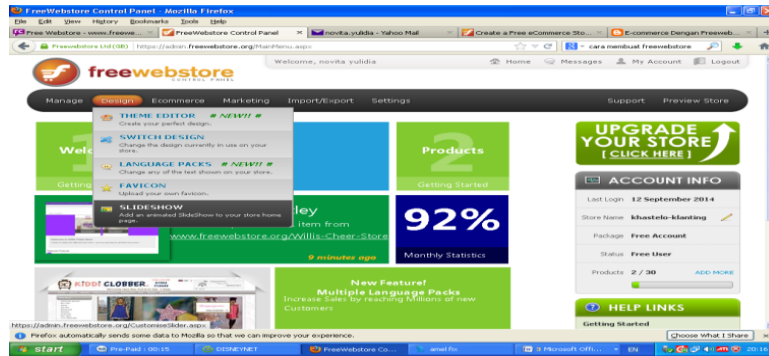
FreeWebstore Control Panel - Mozilla Firefox

File Edit View History Bookmarks Tools Help

Free Webstore - www.freewe... | FreeWebstore Control Panel | novita_yulidia - Yahoo Mail | Create a Free eCommerce Sto... | E-commerce Dengan Freeweb...

Freewebstore Ltd (GB) https://admin.freewebstore.org/MainMenu.aspx

cara membuat freewebstore

freewebstore CONTROL PANEL

Welcome, novita yulidia

Home Messages My Account Logout

Manage Design Ecommerce Marketing Import/Export Settings Support Preview Store

THEME EDITOR # NEW!! #
Create your perfect design.

SWITCH DESIGN
Change the design currently in use on your store.

LANGUAGE PACKS # NEW!! #
Change any of the text shown on your store.

FAVICON
Upload your own favicon.

SLIDESHOW
Add an animated SlideShow to your store home page.

Welc

Getting

2

Products

Getting Started

UPGRADE YOUR STORE
[ CLICK HERE ]

ACCOUNT INFO

Last Login 12 September 2014

Store Name khastelo-klanting

Package Free Account

Status Free User

Products 2 / 30 ADD MORE

ley

item from

www.freewebstore.org/Willis-Cheer-Store

9 minutes ago

92%

Monthly Statistics

New Feature!
Multiple Language Packs
Increase Sales by reaching Millions of new Customers

HELP LINKS

Getting Started

https://admin.freewebstore.org/CustomiseSlider.aspx

Firefox automatically sends some data to Mozilla so that we can improve your experience.

Choose What I Share

start | Pre-Paid : 00:15 | DISNEYNET | FreeWebstore Co... | amel.fio | 3 Microsoft Offi... | EN | 20:16